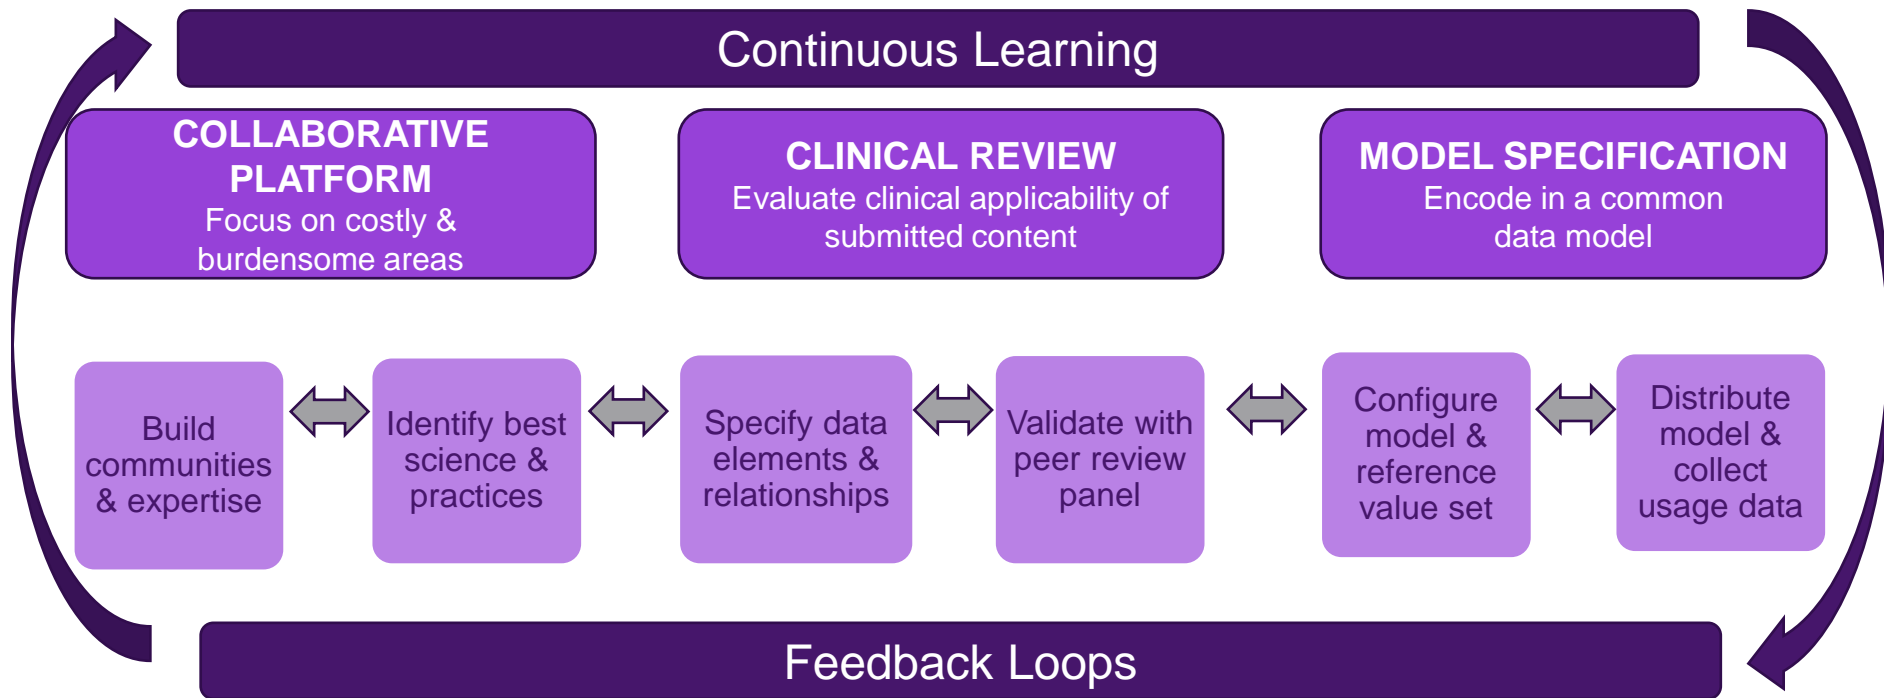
Continuous Learning

COLLABORATIVE PLATFORM
Focus on costly & burdensome areas

CLINICAL REVIEW
Evaluate clinical applicability of submitted content

MODEL SPECIFICATION
Encode in a common data model

Build communities & expertise

Identify best science & practices

Specify data elements & relationships

Validate with peer review panel

Configure model & reference value set

Distribute model & collect usage data

Feedback Loops